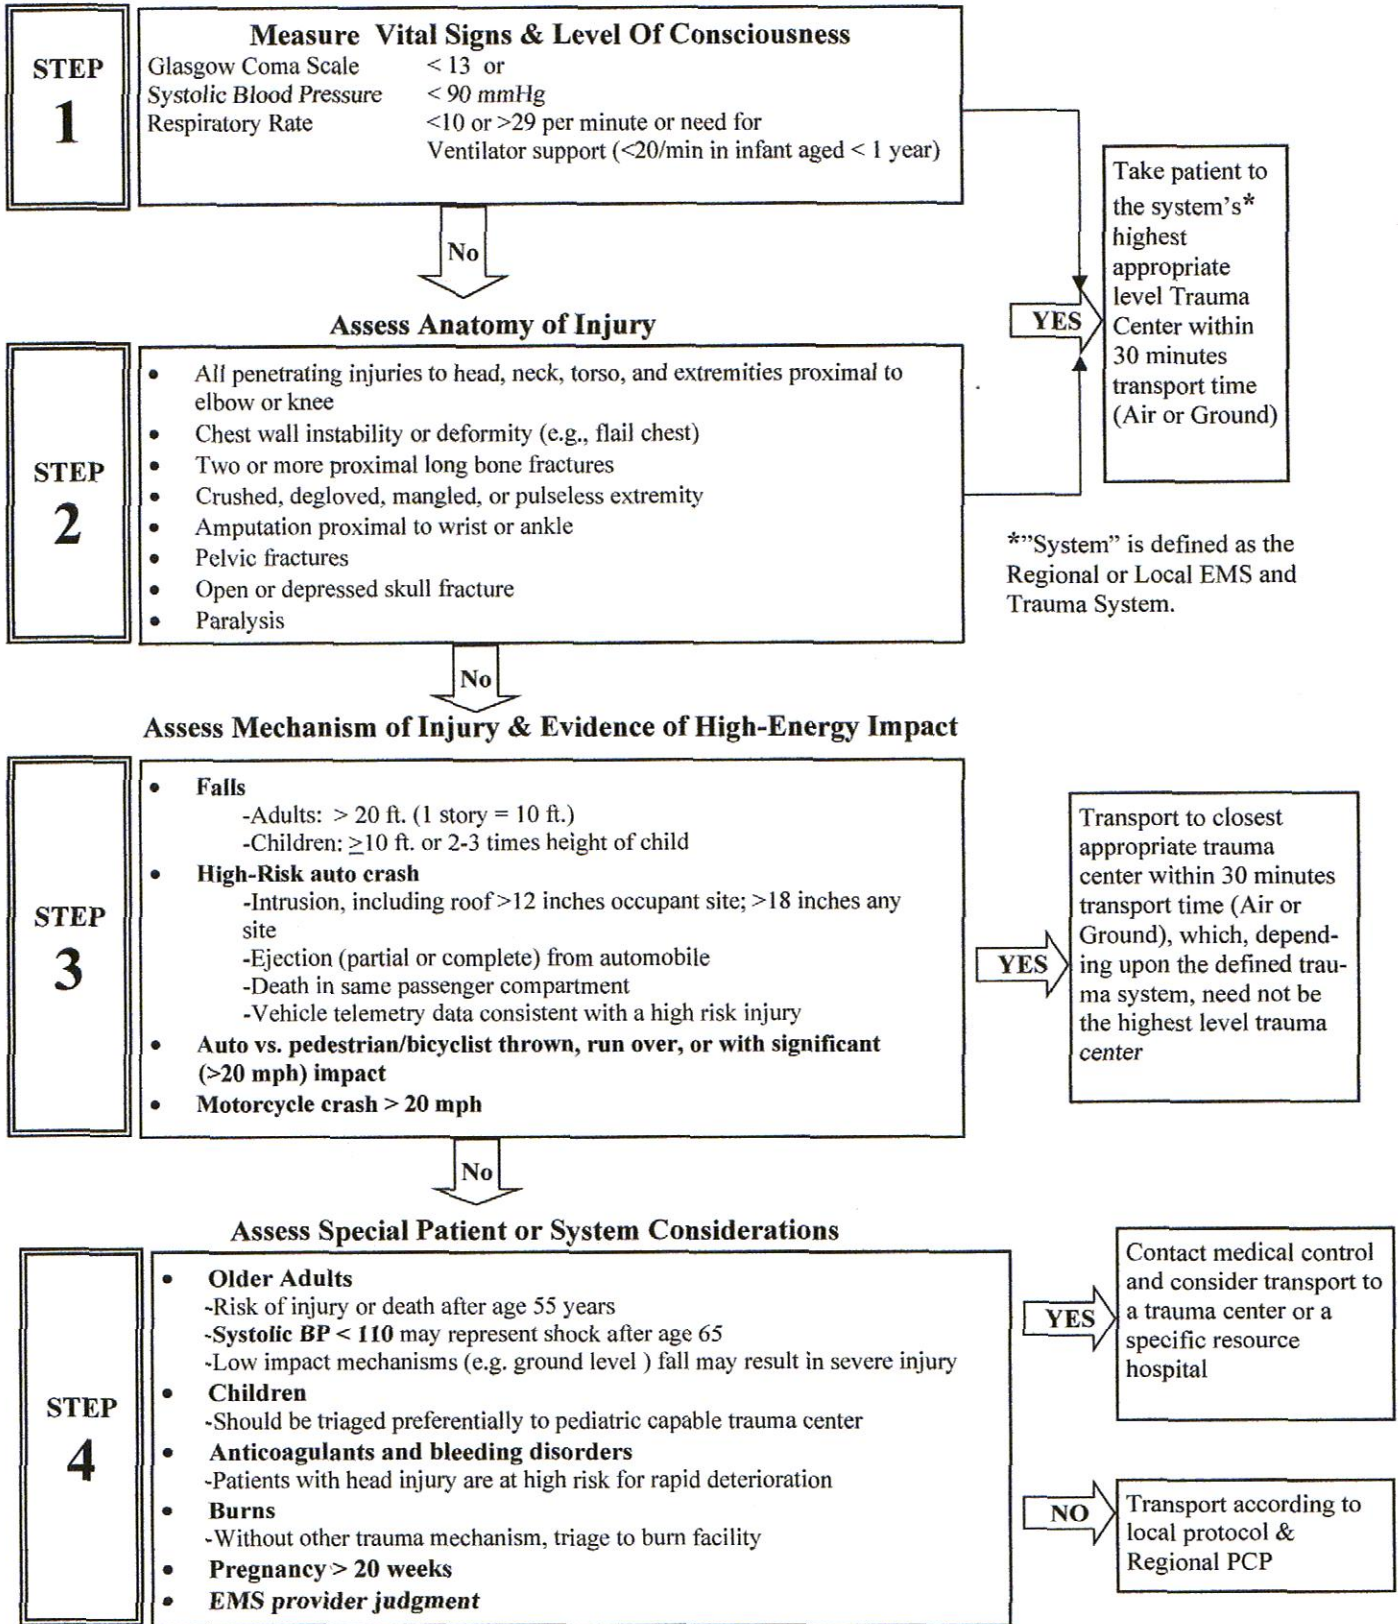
STEP 1

Measure Vital Signs & Level Of Consciousness

| | |
|---|---|
| Glasgow Coma Scale | < 13 or |
| Systolic Blood Pressure | < 90 mmHg |
| Respiratory Rate | <10 or >29 per minute or need for Ventilator support (<20/min in infant aged < 1 year) |

No

YES

Take patient to the system's* highest appropriate level Trauma Center within 30 minutes transport time (Air or Ground)

Assess Anatomy of Injury

STEP 2

- All penetrating injuries to head, neck, torso, and extremities proximal to elbow or knee
- Chest wall instability or deformity (e.g., flail chest)
- Two or more proximal long bone fractures
- Crushed, degloved, mangled, or pulseless extremity
- Amputation proximal to wrist or ankle
- Pelvic fractures
- Open or depressed skull fracture
- Paralysis

*"System" is defined as the Regional or Local EMS and Trauma System.

No

Assess Mechanism of Injury & Evidence of High-Energy Impact

STEP 3

- **Falls**
 -Adults: > 20 ft. (1 story = 10 ft.)
 -Children: $\geq$10 ft. or 2-3 times height of child
- **High-Risk auto crash**
 -Intrusion, including roof >12 inches occupant site; >18 inches any site
 -Ejection (partial or complete) from automobile
 -Death in same passenger compartment
 -Vehicle telemetry data consistent with a high risk injury
- **Auto vs. pedestrian/bicyclist thrown, run over, or with significant (>20 mph) impact**
- **Motorcycle crash > 20 mph**

YES

Transport to closest appropriate trauma center within 30 minutes transport time (Air or Ground), which, depending upon the defined trauma system, need not be the highest level trauma center

No

Assess Special Patient or System Considerations

STEP 4

- **Older Adults**
 -Risk of injury or death after age 55 years
 -**Systolic BP < 110** may represent shock after age 65
 -Low impact mechanisms (e.g. ground level ) fall may result in severe injury
- **Children**
 -Should be triaged preferentially to pediatric capable trauma center
- **Anticoagulants and bleeding disorders**
 -Patients with head injury are at high risk for rapid deterioration
- **Burns**
 -Without other trauma mechanism, triage to burn facility
- **Pregnancy > 20 weeks**
- ***EMS provider judgment***

YES

Contact medical control and consider transport to a trauma center or a specific resource hospital

NO

Transport according to local protocol & Regional PCP